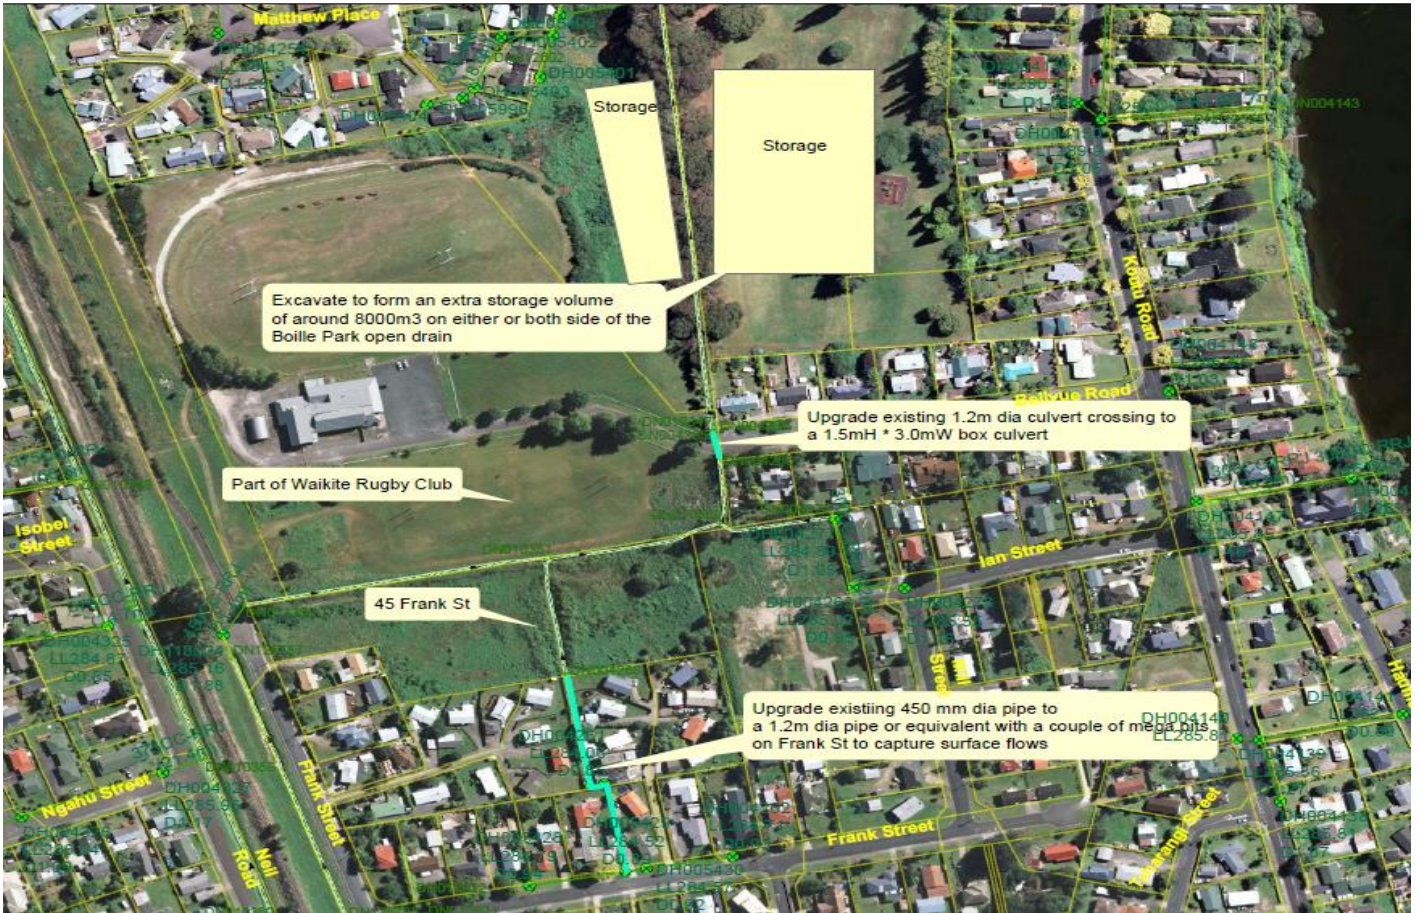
Matthew Place

Storage

Storage

Excavate to form an extra storage volume of around 8000m3 on either or both side of the Boille Park open drain

Koutu Road

Bellvue Road

Upgrade existing 1.2m dia culvert crossing to a 1.5mH * 3.0mW box culvert

Part of Waikite Rugby Club

Isobel Street

Ian Street

45 Frank St

Upgrade existiing 450 mm dia pipe to a 1.2m dia pipe or equivalent with a couple of mega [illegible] on Frank St to capture surface flows

Ngahu Street

Frank Street

Nell Road

Frank Street

Hill Street

DH004149
LL285.8

DH005430

DN004143